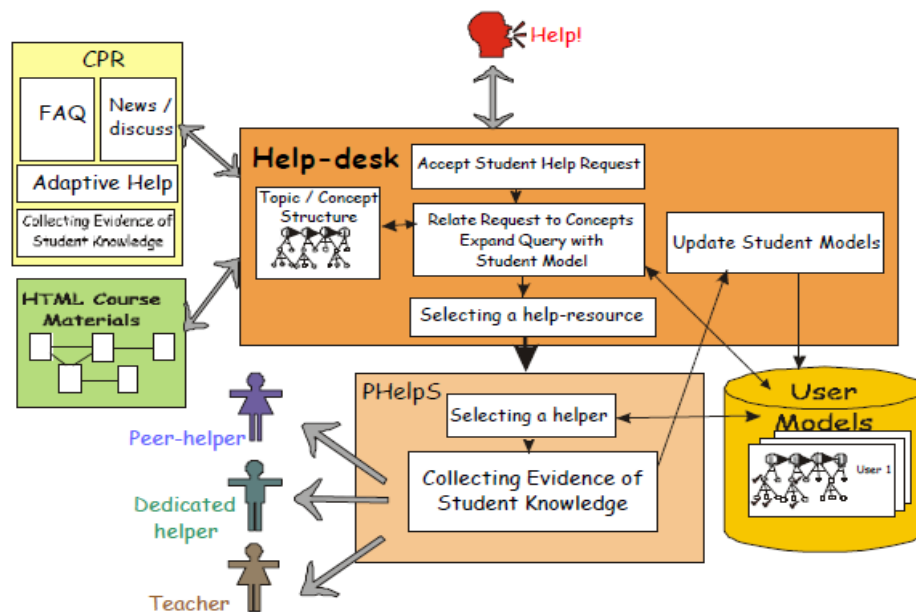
Help!

CPR

FAQ

News / discuss

Adaptive Help

Collecting Evidence of Student Knowledge

HTML Course Materials

Help-desk

Accept Student Help Request

Topic / Concept Structure

Relate Request to Concepts Expand Query with Student Model

Update Student Models

Selecting a help-resource

PHelpS

Selecting a helper

Collecting Evidence of Student Knowledge

User Models

User 1

Peer-helper

Dedicated helper

Teacher